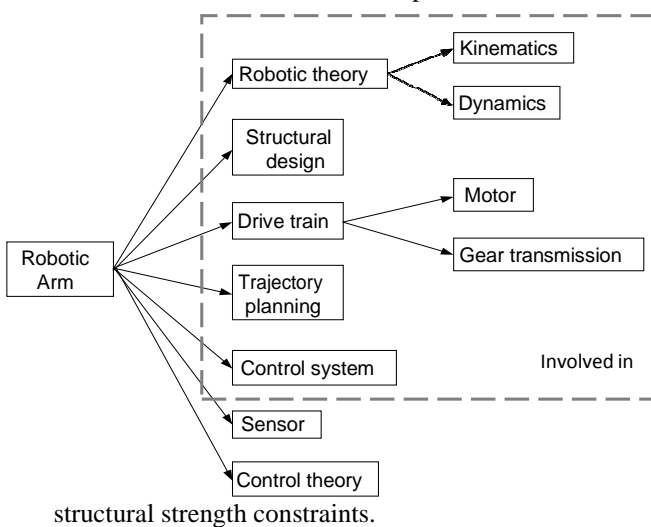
Robotic Arm

Robotic theory

Kinematics

Dynamics

Structural design

Drive train

Motor

Gear transmission

Trajectory planning

Control system

Involved in

Sensor

Control theory

structural strength constraints.